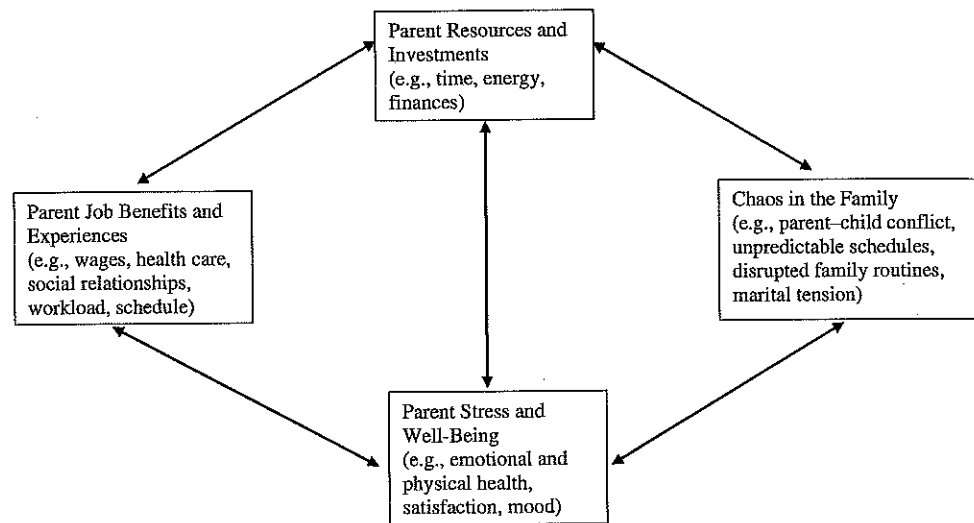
Parent Resources and Investments
(e.g., time, energy, finances)

Parent Job Benefits and Experiences
(e.g., wages, health care, social relationships, workload, schedule)

Chaos in the Family
(e.g., parent–child conflict, unpredictable schedules, disrupted family routines, marital tension)

Parent Stress and Well-Being
(e.g., emotional and physical health, satisfaction, mood)